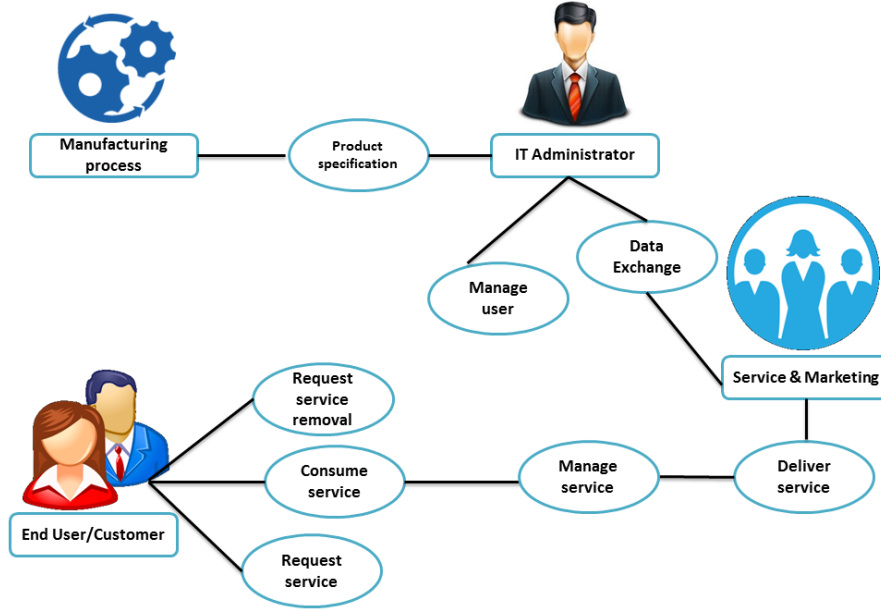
Manufacturing process

Product specification

IT Administrator

Data Exchange

Manage user

Service & Marketing

Request service removal

Consume service

Manage service

Deliver service

Request service

End User/Customer